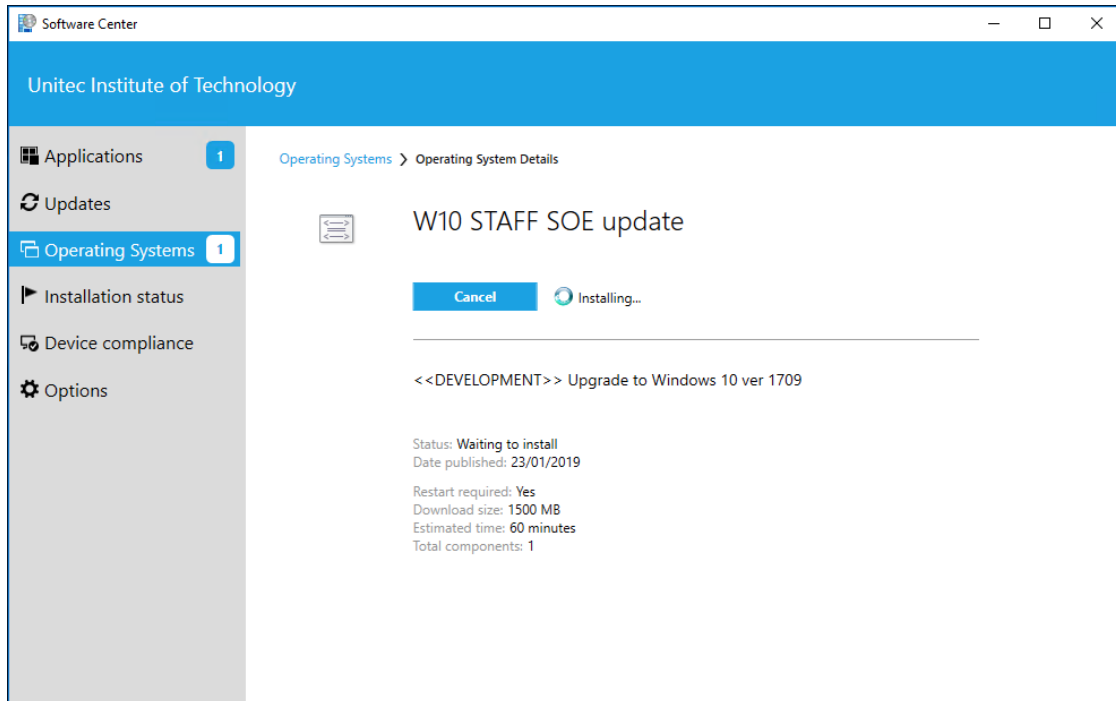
Software Center

Unitec Institute of Technology

Applications 1
Updates
Operating Systems 1
Installation status
Device compliance
Options

Operating Systems > Operating System Details

W10 STAFF SOE update

Cancel
Installing...

<<DEVELOPMENT>> Upgrade to Windows 10 ver 1709

Status: Waiting to install
Date published: 23/01/2019

Restart required: Yes
Download size: 1500 MB
Estimated time: 60 minutes
Total components: 1